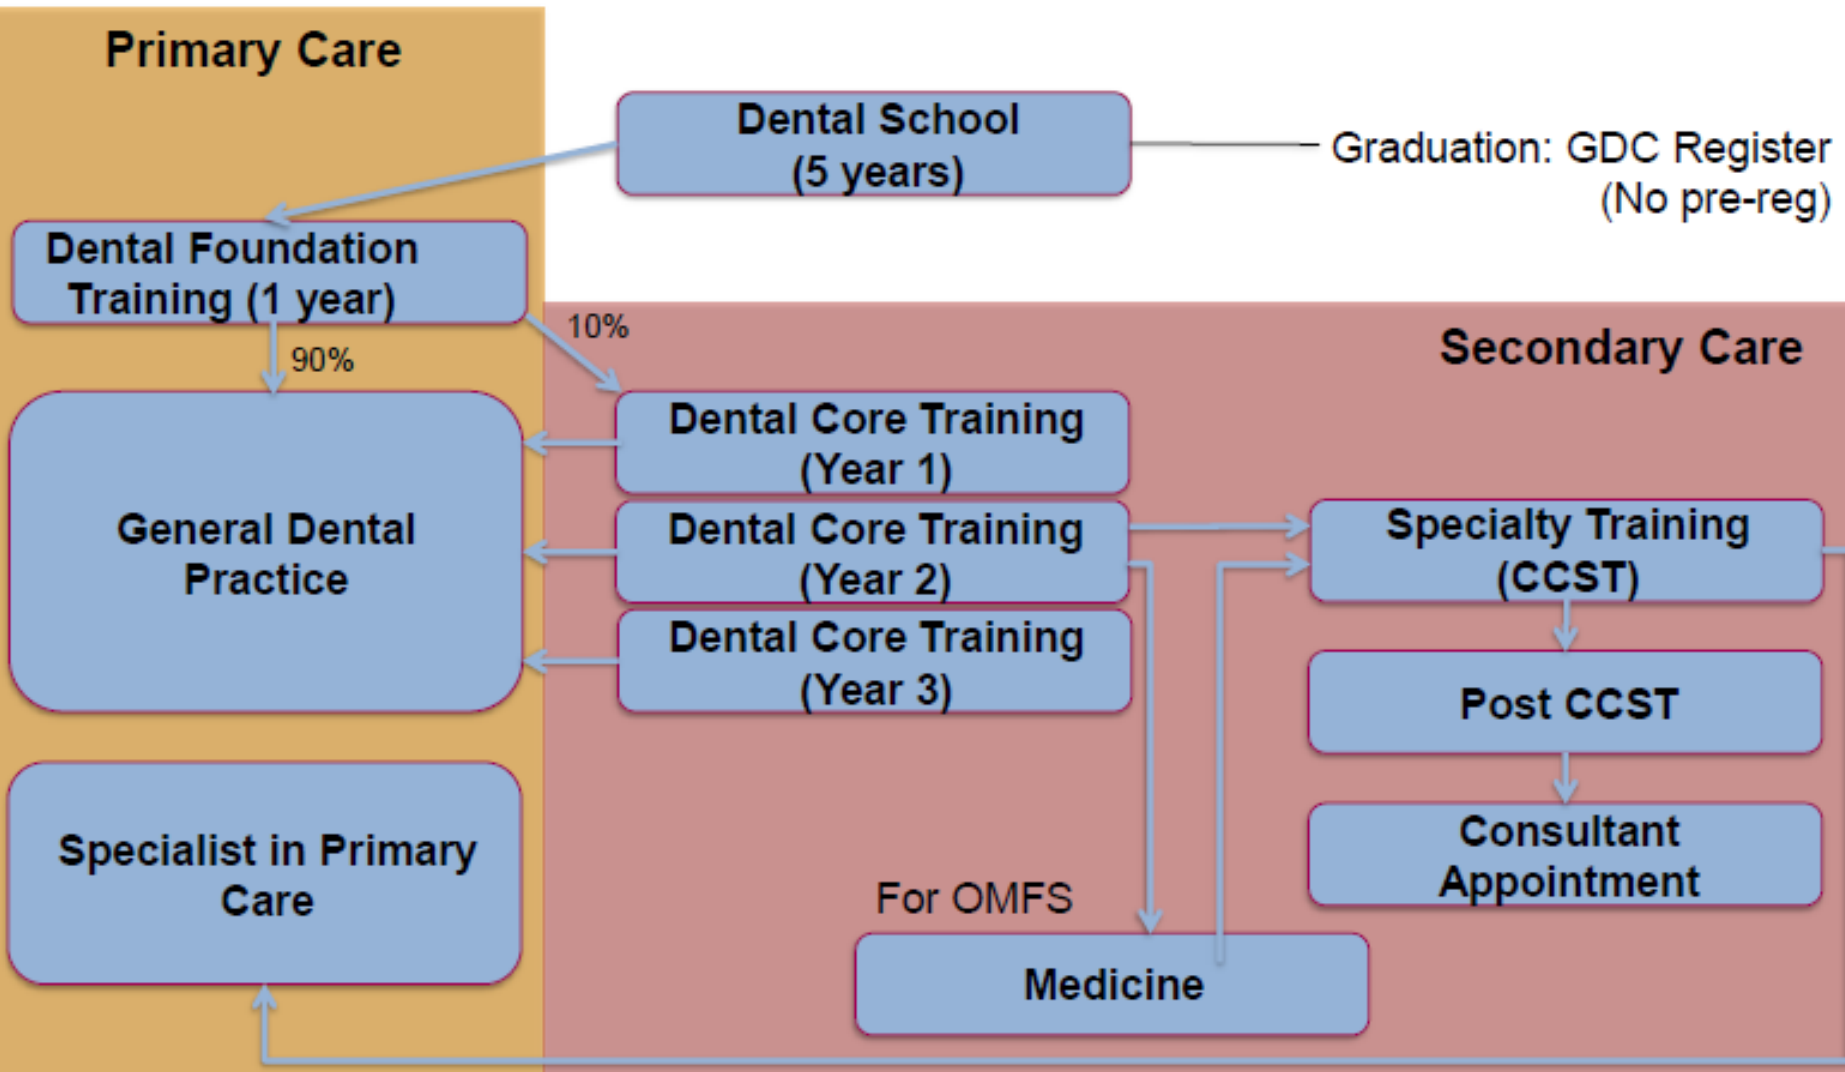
Primary Care

Dental School
(5 years)

Graduation: GDC Register
(No pre-reg)

Dental Foundation Training (1 year)

10%

90%

Secondary Care

Dental Core Training
(Year 1)

General Dental Practice

Dental Core Training
(Year 2)

Specialty Training
(CCST)

Dental Core Training
(Year 3)

Post CCST

Consultant Appointment

Specialist in Primary Care

For OMFS

Medicine